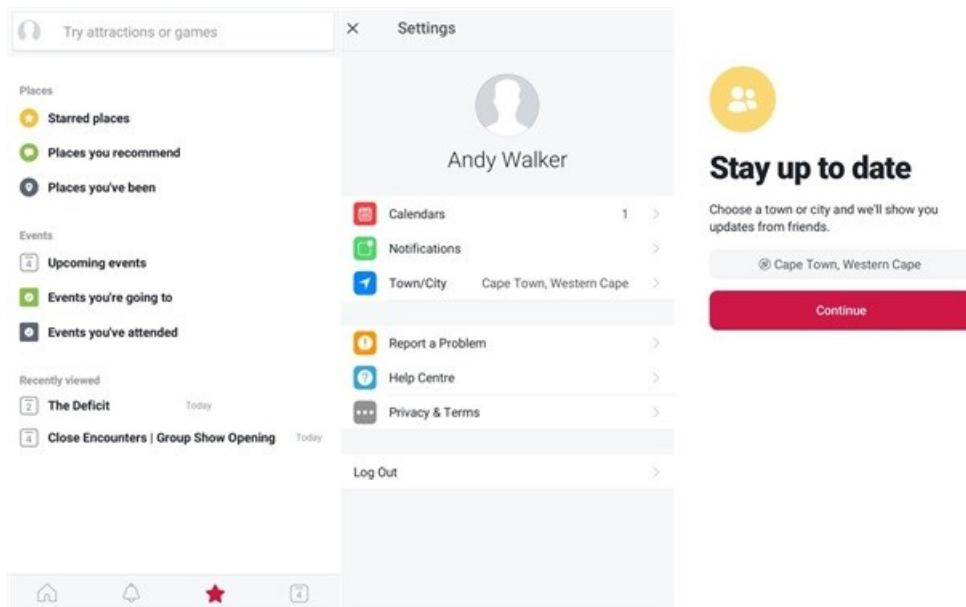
Try attractions or games

Places

Starred places

Places you recommend

Places you've been

Events

4 Upcoming events

Events you're going to

Events you've attended

Recently viewed

2 The Deficit Today

4 Close Encounters | Group Show Opening Today

4

× Settings

Andy Walker

Calendars 1

Notifications

Town/City Cape Town, Western Cape

Report a Problem

Help Centre

Privacy & Terms

Log Out

Stay up to date

Choose a town or city and we'll show you updates from friends.

Cape Town, Western Cape

Continue